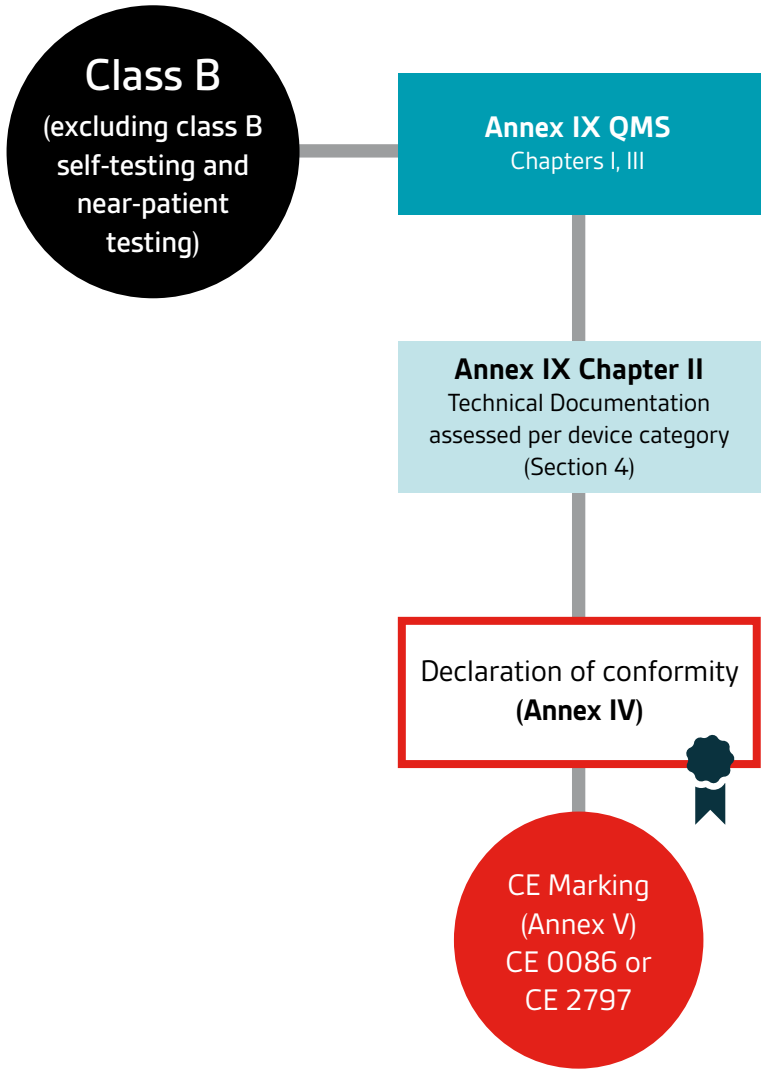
Class B
(excluding class B self-testing and near-patient testing)

Annex IX QMS
Chapters I, III

Annex IX Chapter II
Technical Documentation assessed per device category (Section 4)

Declaration of conformity
(Annex IV)

CE Marking
(Annex V)
CE 0086 or
CE 2797